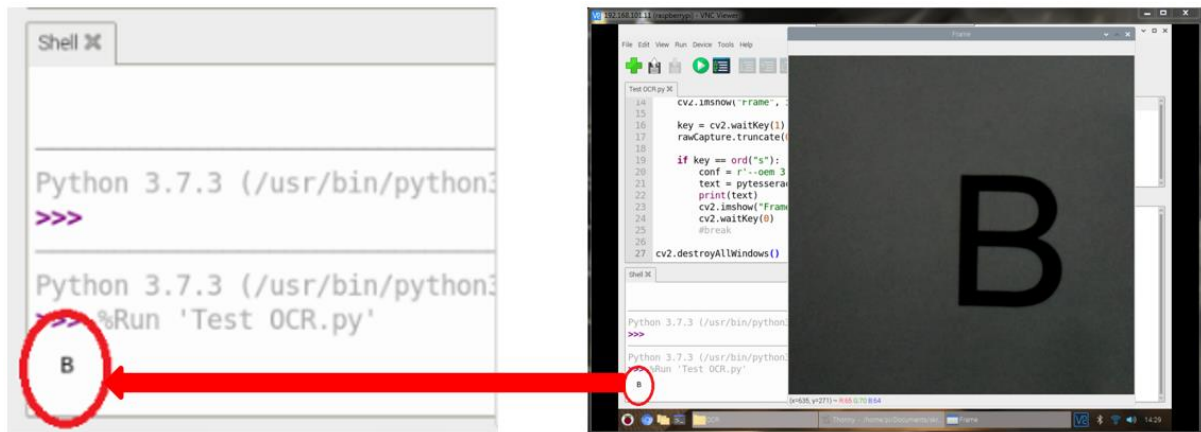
Shell

Python 3.7.3 (/usr/bin/python3
>>>

Python 3.7.3 (/usr/bin/python3
>>> %Run 'Test OCR.py'

B

192.168.100.11 (raspberrypi) - VNC Viewer

File Edit View Run Device Tools Help

Test OCR.py

14 cv2.imshow("Frame", 
15
16 key = cv2.waitKey(1)
17 rawCapture.truncate(
18
19 if key == ord("s"):
20 conf = r'--oem 3
21 text = pytesserac
22 print(text)
23 cv2.imshow("Fram
24 cv2.waitKey(0)
25 #break
26
27 cv2.destroyAllWindows()

Shell

Python 3.7.3 (/usr/bin/python3
>>>

Python 3.7.3 (/usr/bin/python3
>>> %Run 'Test OCR.py'

B

Frame

B

(x=635, y=271) ~ R:65 G:70 B:64

OCR
Thonny - /home/pi/Documents/oc
Frame

14:29